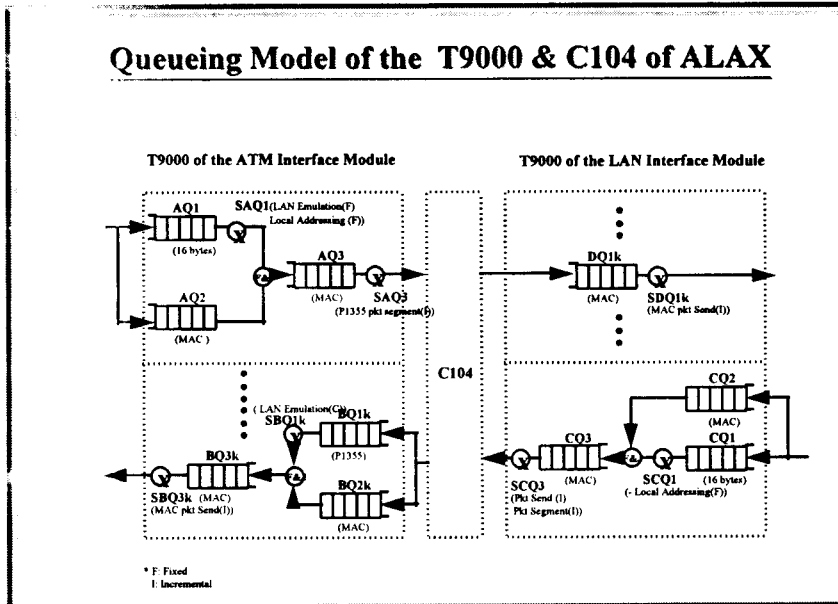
Queueing Model of the T9000 & C104 of ALAX

T9000 of the ATM Interface Module

T9000 of the LAN Interface Module

AQ1
(16 bytes)
SAQ1(LAN Emulation(F) Local Addressing (F))
AQ3
(MAC)
SAQ3
(P1355 pkt segment(I))
AQ2
(MAC )

C104

DQ1k
(MAC)
SDQ1k
(MAC pkt Send(I))

( LAN Emulation(G)
SBQ1k
BQ1k
(P1355)
BQ3k
SBQ3k (MAC)
(MAC pkt Send(I))
BQ2k
(MAC)

CQ2
(MAC)
CQ1
(16 bytes)
CQ3
(MAC)
SCQ1
(- Local Addressing(F))
SCQ3
(Pkt Send (I)
Pkt Segment(I))

* F: Fixed
I: Incremental